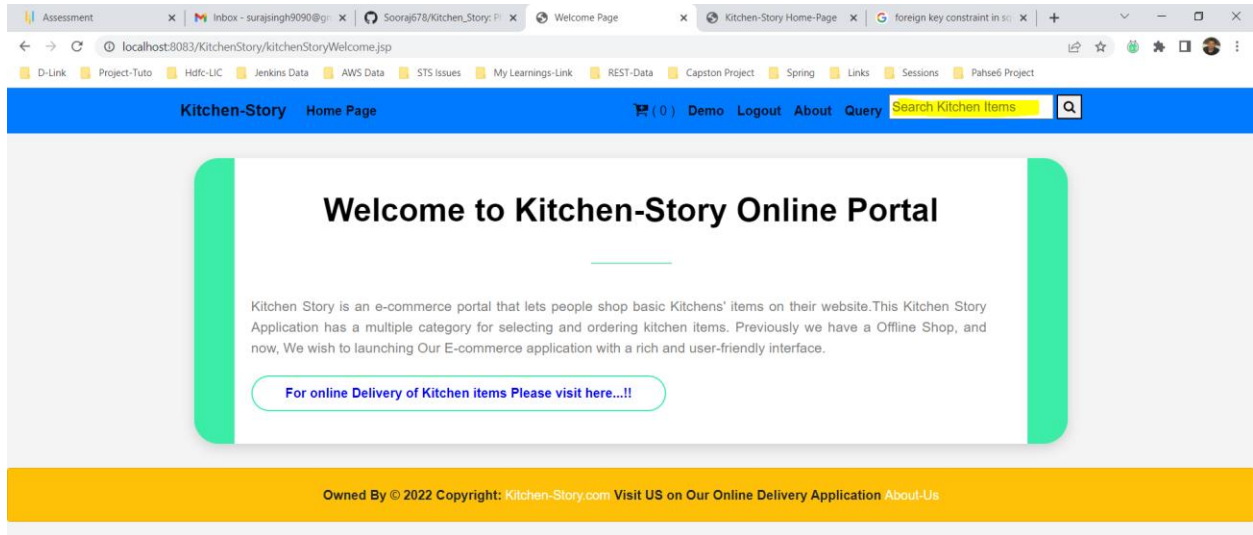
Assessment × | Inbox - surajsingh9090@gr × | Sooraj678/Kitchen_Story: P × | Welcome Page × | Kitchen-Story Home-Page × | foreign key constraint in sc × | +

localhost:8083/KitchenStory/kitchenStoryWelcome.jsp

D-Link | Project-Tuto | Hdfc-LIC | Jenkins Data | AWS Data | STS Issues | My Learnings-Link | REST-Data | Capston Project | Spring | Links | Sessions | Pahse6 Project

Kitchen-Story Home Page (0) Demo Logout About Query Search Kitchen Items

Welcome to Kitchen-Story Online Portal

Kitchen Story is an e-commerce portal that lets people shop basic Kitchens' items on their website.This Kitchen Story Application has a multiple category for selecting and ordering kitchen items. Previously we have a Offline Shop, and now, We wish to launching Our E-commerce application with a rich and user-friendly interface.

For online Delivery of Kitchen items Please visit here...!!

Owned By © 2022 Copyright: Kitchen-Story.com Visit US on Our Online Delivery Application About-Us